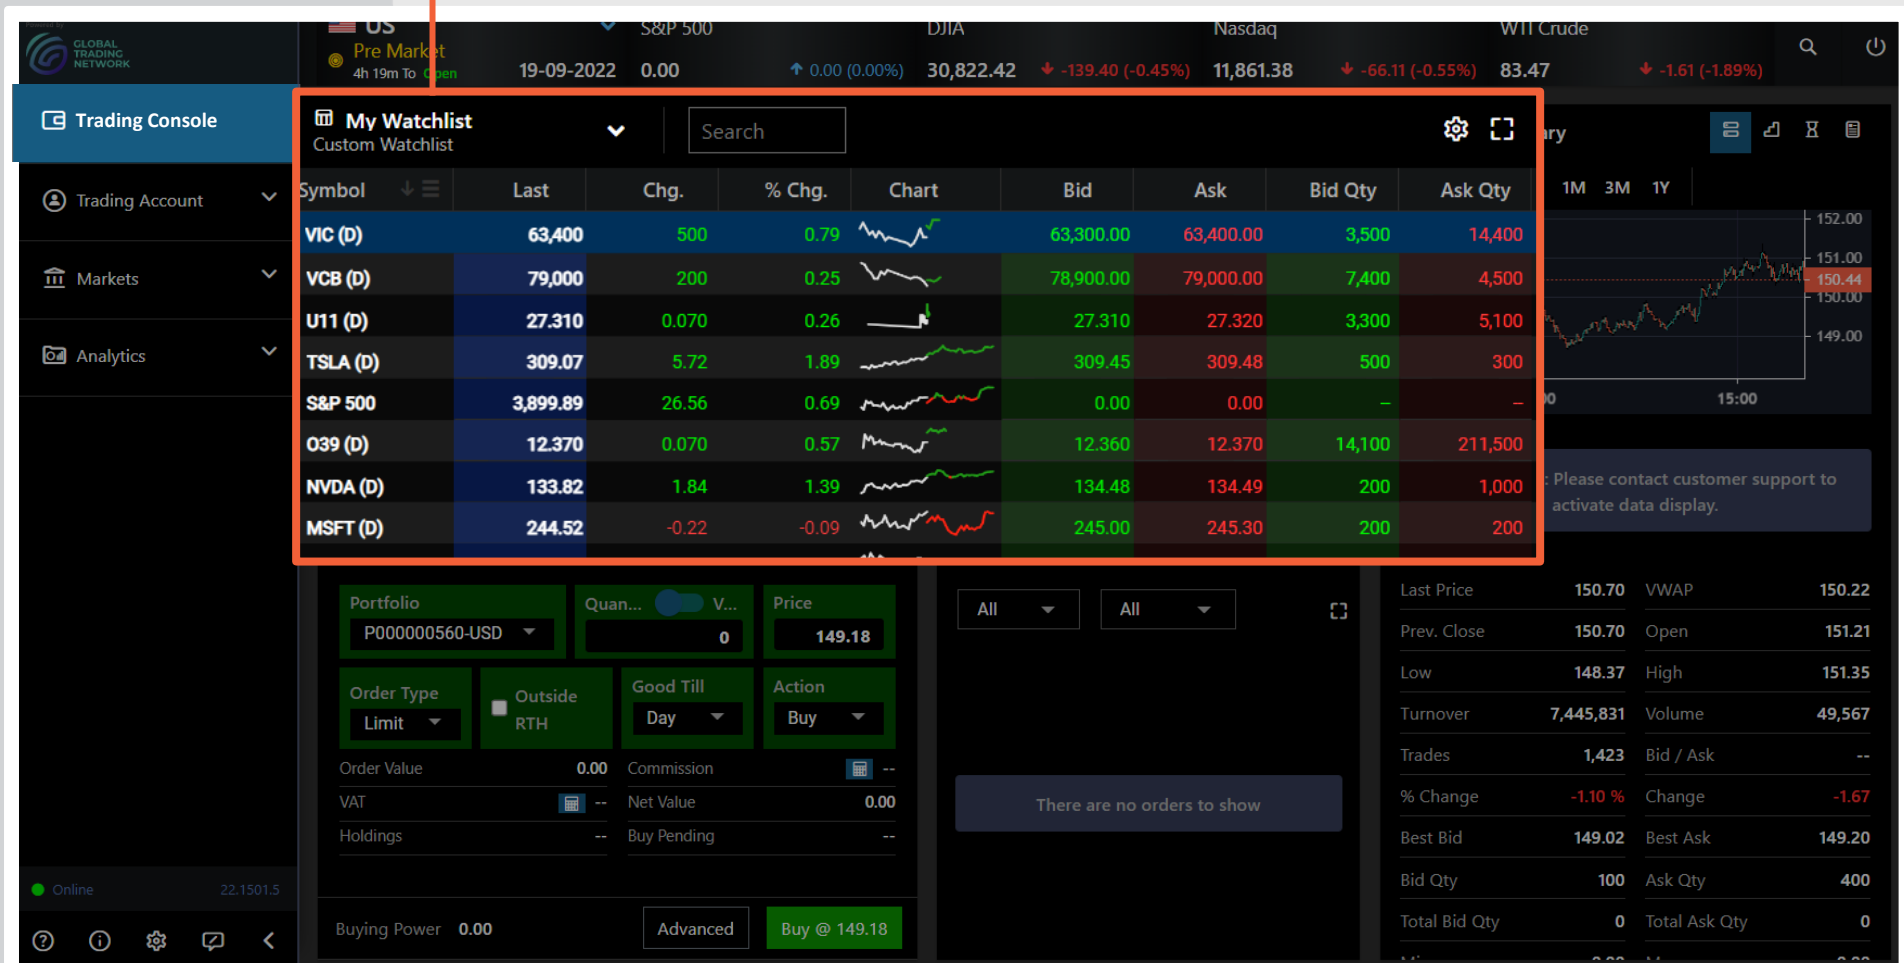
GLOBAL TRADING NETWORK

US
Pre Market
4h 19m To Open
19-09-2022

S&P 500
0.00
0.00 (0.00%)

DJIA
30,822.42
-139.40 (-0.45%)

Nasdaq
11,861.38
-66.11 (-0.55%)

WTI Crude
83.47
-1.61 (-1.89%)

Trading Console
Trading Account
Markets
Analytics

My Watchlist
Custom Watchlist
Search

| Symbol | Last | Chg. | % Chg. | Chart | Bid | Ask | Bid Qty | Ask Qty |
|---|---|---|---|---|---|---|---|---|
| VIC (D) | 63,400 | 500 | 0.79 | | 63,300.00 | 63,400.00 | 3,500 | 14,400 |
| VCB (D) | 79,000 | 200 | 0.25 | | 78,900.00 | 79,000.00 | 7,400 | 4,500 |
| U11 (D) | 27.310 | 0.070 | 0.26 | | 27.310 | 27.320 | 3,300 | 5,100 |
| TSLA (D) | 309.07 | 5.72 | 1.89 | | 309.45 | 309.48 | 500 | 300 |
| S&P 500 | 3,899.89 | 26.56 | 0.69 | | 0.00 | 0.00 | – | – |
| O39 (D) | 12.370 | 0.070 | 0.57 | | 12.360 | 12.370 | 14,100 | 211,500 |
| NVDA (D) | 133.82 | 1.84 | 1.39 | | 134.48 | 134.49 | 200 | 1,000 |
| MSFT (D) | 244.52 | -0.22 | -0.09 | | 245.00 | 245.30 | 200 | 200 |

ary
1M 3M 1Y
152.00
151.00
150.44
150.00
149.00
00
15:00

: Please contact customer support to activate data display.

Portfolio
P000000560-USD
Quan... V...
0
Price
149.18
Order Type
Limit
Outside RTH
Good Till
Day
Action
Buy
Order Value 0.00
Commission --
VAT --
Net Value 0.00
Holdings --
Buy Pending --
Buying Power 0.00
Advanced
Buy @ 149.18

All
All
There are no orders to show

| | | | |
|---|---|---|---|
| Last Price | 150.70 | VWAP | 150.22 |
| Prev. Close | 150.70 | Open | 151.21 |
| Low | 148.37 | High | 151.35 |
| Turnover | 7,445,831 | Volume | 49,567 |
| Trades | 1,423 | Bid / Ask | -- |
| % Change | -1.10 % | Change | -1.67 |
| Best Bid | 149.02 | Best Ask | 149.20 |
| Bid Qty | 100 | Ask Qty | 400 |
| Total Bid Qty | 0 | Total Ask Qty | 0 |

Online
22.1501.5